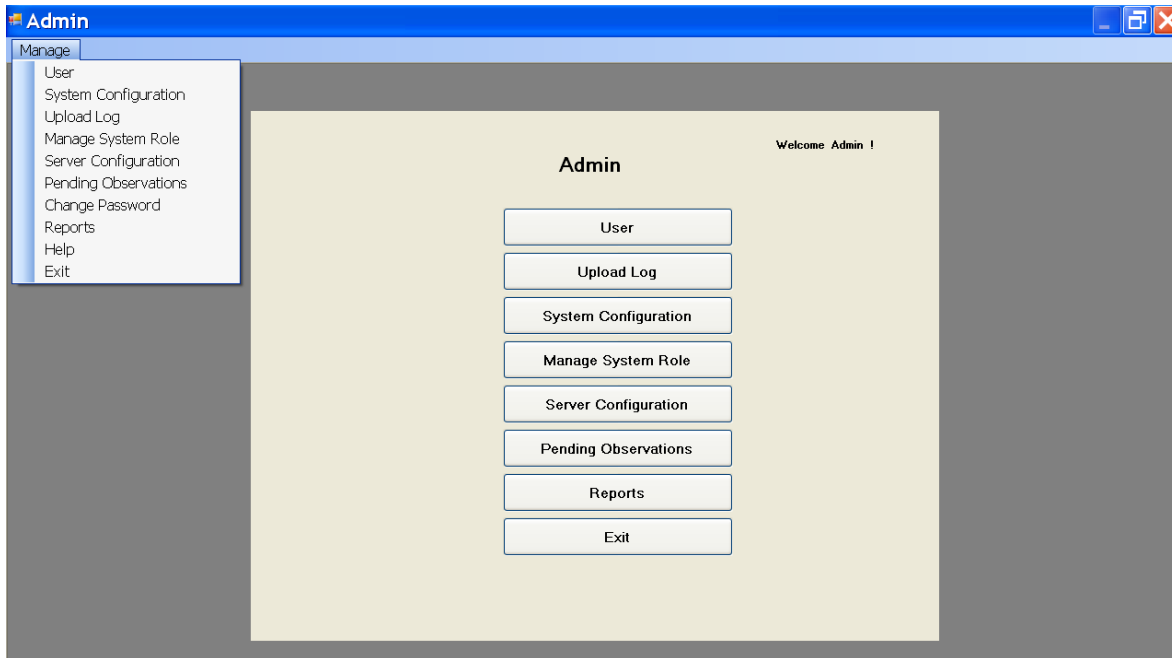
Admin

Manage

User
System Configuration
Upload Log
Manage System Role
Server Configuration
Pending Observations
Change Password
Reports
Help
Exit

Welcome Admin !

Admin

User

Upload Log

System Configuration

Manage System Role

Server Configuration

Pending Observations

Reports

Exit